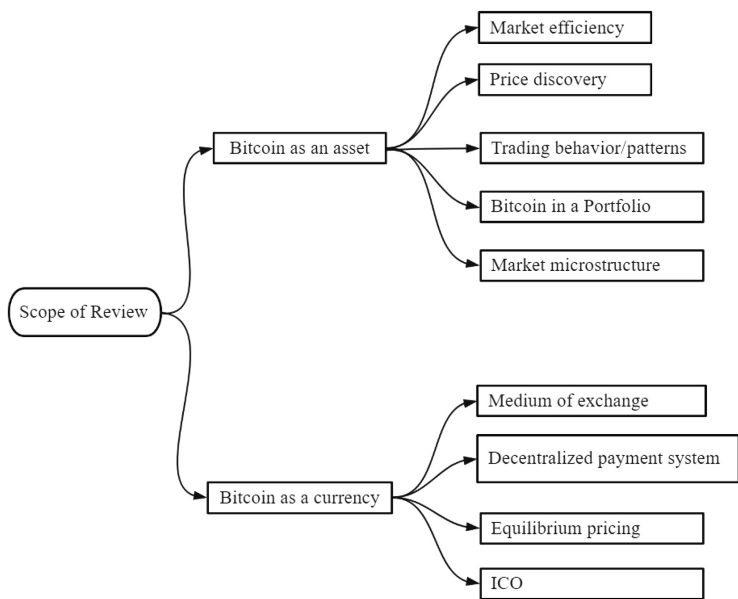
Scope of Review

Bitcoin as an asset

Market efficiency

Price discovery

Trading behavior/patterns

Bitcoin in a Portfolio

Market microstructure

Bitcoin as a currency

Medium of exchange

Decentralized payment system

Equilibrium pricing

ICO